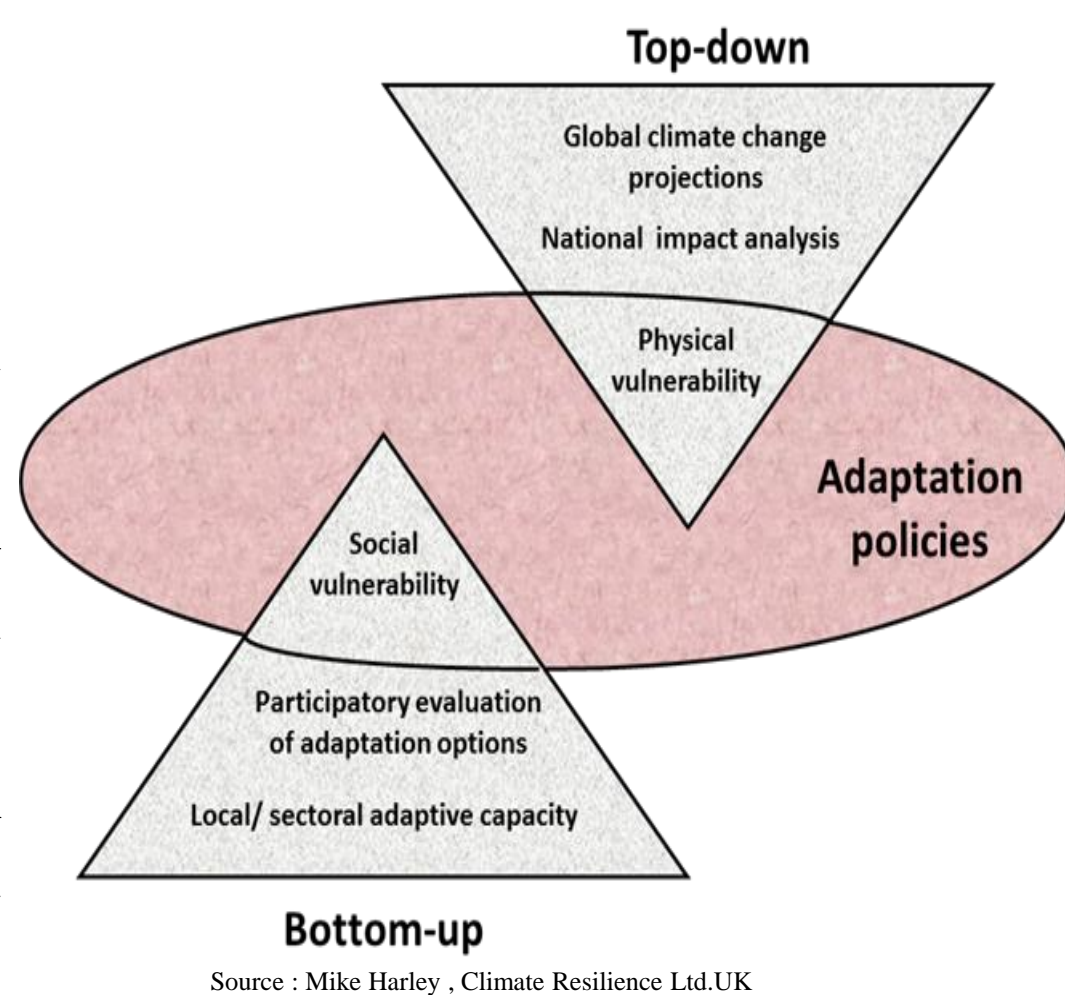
Top-down

Global climate change projections

National impact analysis

Physical vulnerability

Adaptation policies

Social vulnerability

Participatory evaluation of adaptation options

Local/ sectoral adaptive capacity

Bottom-up

Source : Mike Harley , Climate Resilience Ltd.UK